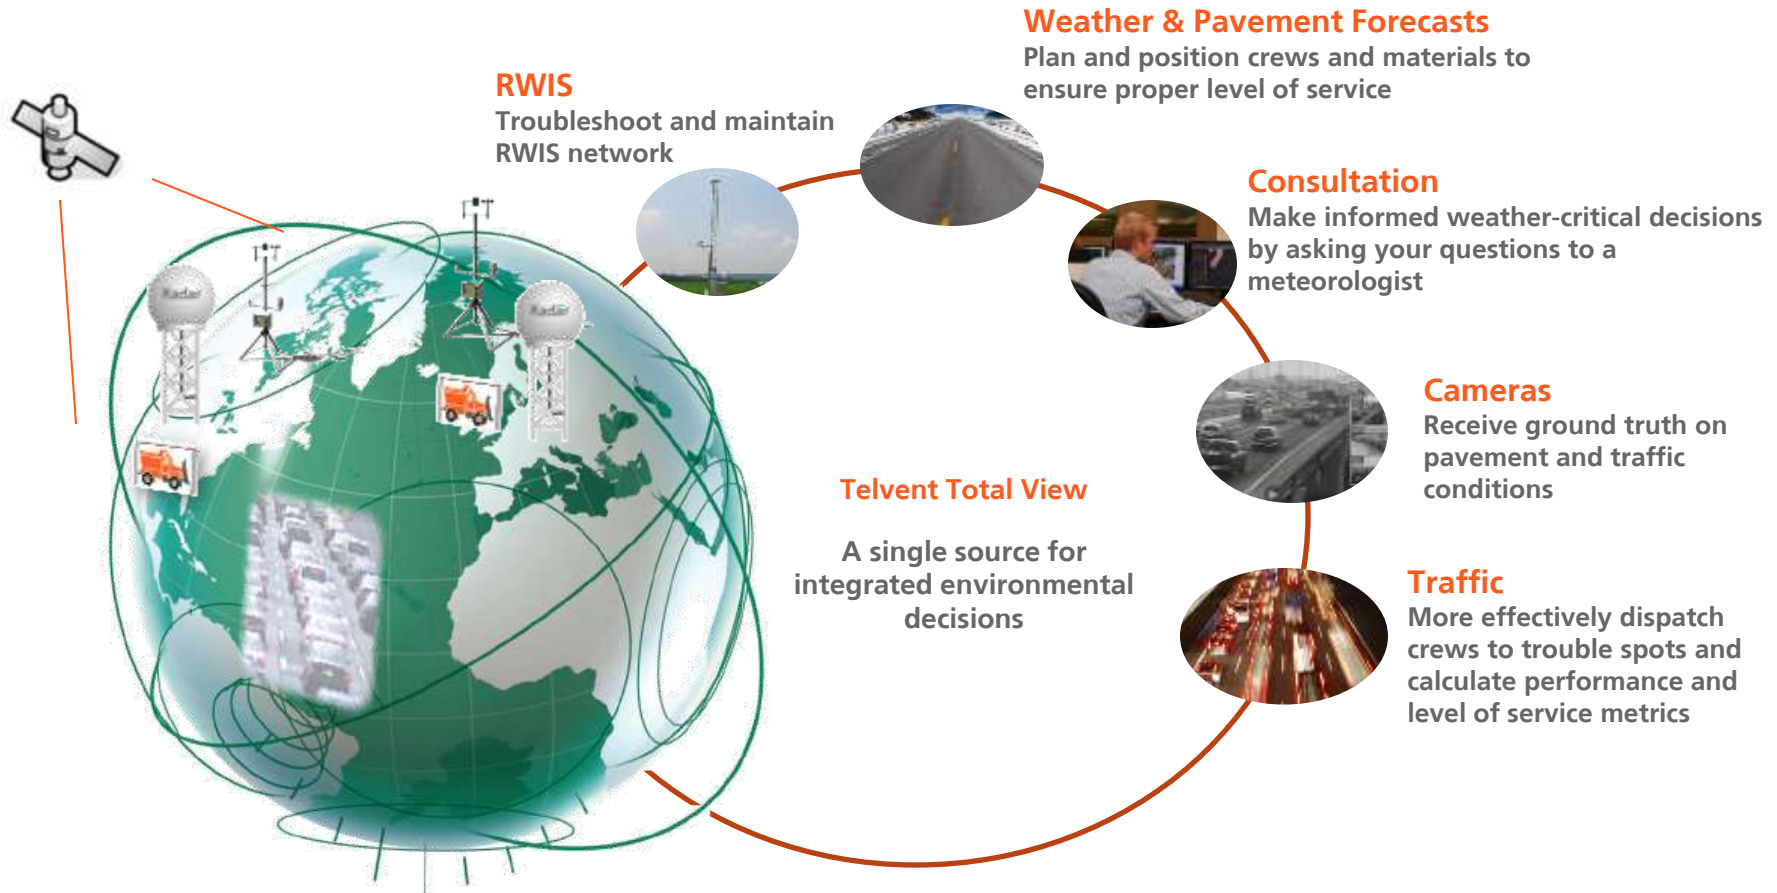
Weather & Pavement Forecasts
Plan and position crews and materials to ensure proper level of service

RWIS
Troubleshoot and maintain RWIS network

Consultation
Make informed weather-critical decisions by asking your questions to a meteorologist

Cameras
Receive ground truth on pavement and traffic conditions

Telvent Total View

A single source for integrated environmental decisions

Traffic
More effectively dispatch crews to trouble spots and calculate performance and level of service metrics

Radar

Radar